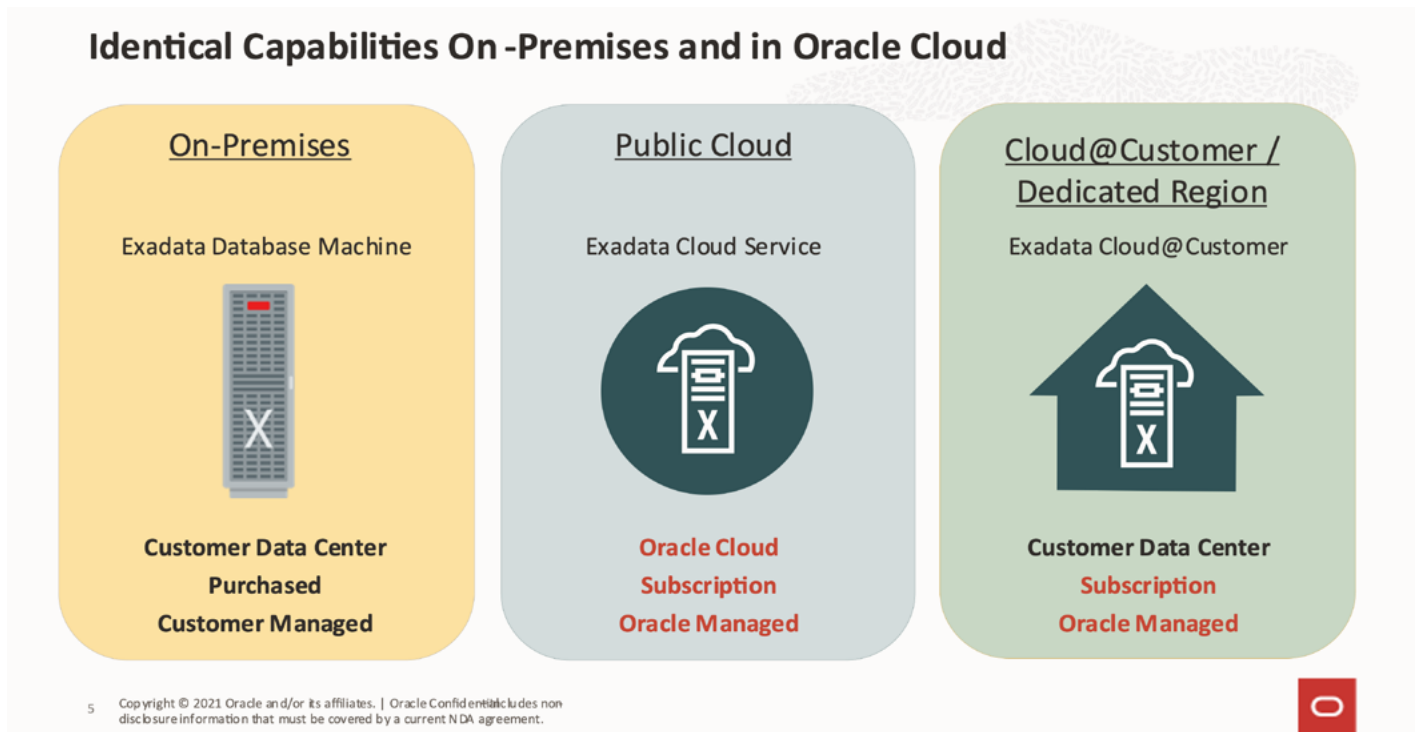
Identical Capabilities On -Premises and in Oracle Cloud

On-Premises

Exadata Database Machine

X

Customer Data Center
Purchased
Customer Managed

Public Cloud

Exadata Cloud Service

X

Oracle Cloud
Subscription
Oracle Managed

Cloud@Customer / Dedicated Region

Exadata Cloud@Customer

X

Customer Data Center
Subscription
Oracle Managed

5 Copyright © 2021 Oracle and/or its affiliates. | Oracle Confidential – includes non-disclosure information that must be covered by a current NDA agreement.